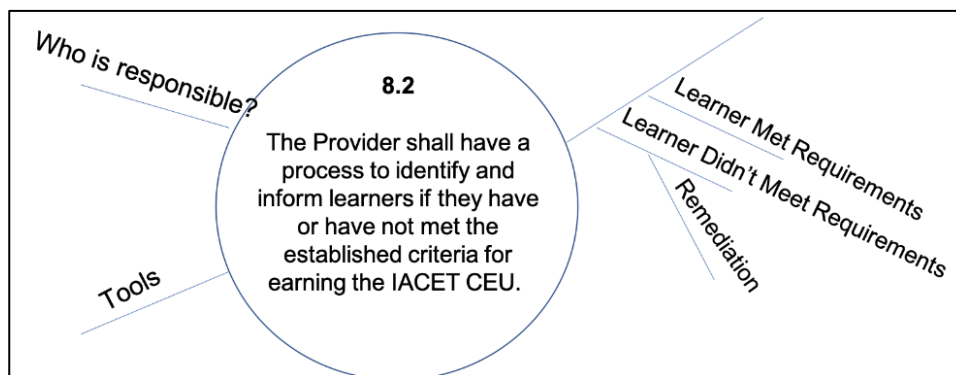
Who is responsible?

8.2

The Provider shall have a process to identify and inform learners if they have or have not met the established criteria for earning the IACET CEU.

Tools

Learner Met Requirements

Learner Didn't Meet Requirements

Remediation